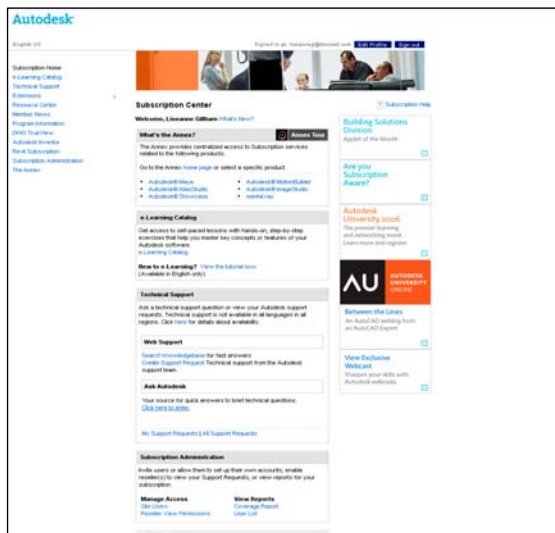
Autodesk

English US

Signed in as: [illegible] Edit Profile Sign out

Subscription Home
e-Learning Catalog
Technical Support
Extensions
Resource Center
Member News
Program Information
DWG TrueView
Autodesk Inventor
Revit Subscription
Subscription Administration
The Annex

Subscription Center

Subscription Help

Welcome, Lissanne Gilliam What's New?

What's the Annex?

Annex Tour

The Annex provides centralized access to Subscription services related to the following products.

Go to the Annex home page or select a specific product:

- Autodesk® Maya
- Autodesk® MotionBuilder
- Autodesk® AliasStudio
- Autodesk® ImageStudio
- Autodesk® Showcase
- mental ray

e-Learning Catalog

Get access to self-paced lessons with hands-on, step-by-step exercises that help you master key concepts or features of your Autodesk software.
e-Learning Catalog

New to e-Learning? View the tutorial now (Available in English only)

Technical Support

Ask a technical support question or view your Autodesk support requests. Technical support is not available in all languages in all regions. Click here for details about availability.

Web Support

Search Knowledgebase for fast answers
Create Support Request Technical support from the Autodesk support team.

Ask Autodesk

Your source for quick answers to brief technical questions.
Click here to enter.

My Support Requests | All Support Requests

Subscription Administration

Invite users or allow them to set up their own accounts, enable reseller(s) to view your Support Requests, or view reports for your subscription.

Manage Access
Site Users
Reseller View Permissions

View Reports
Coverage Report
User List

Building Solutions Division
Applet of the Month

Are you Subscription Aware?

Autodesk University 2006
The premier learning and networking event.
Learn more and register.

AU AUTODESK UNIVERSITY ONLINE

Between the Lines
An AutoCAD weblog from an Autodesk insider.

View Exclusive Webcast
Sharpen your skills with Autodesk webcasts